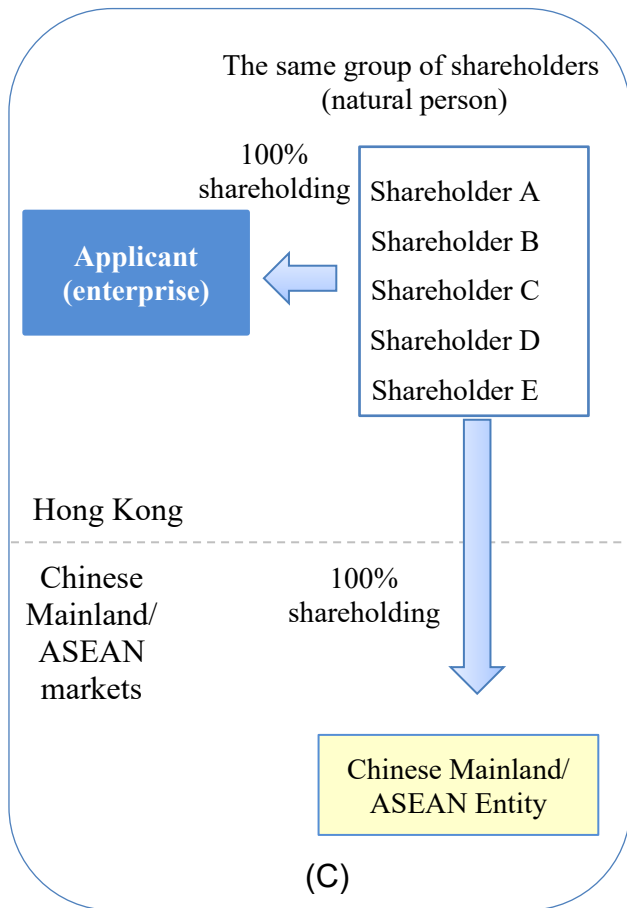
The same group of shareholders (natural person)

100% shareholding

Shareholder A
Shareholder B
Shareholder C
Shareholder D
Shareholder E

Applicant (enterprise)

Hong Kong

Chinese Mainland/ ASEAN markets

100% shareholding

Chinese Mainland/ ASEAN Entity

(C)